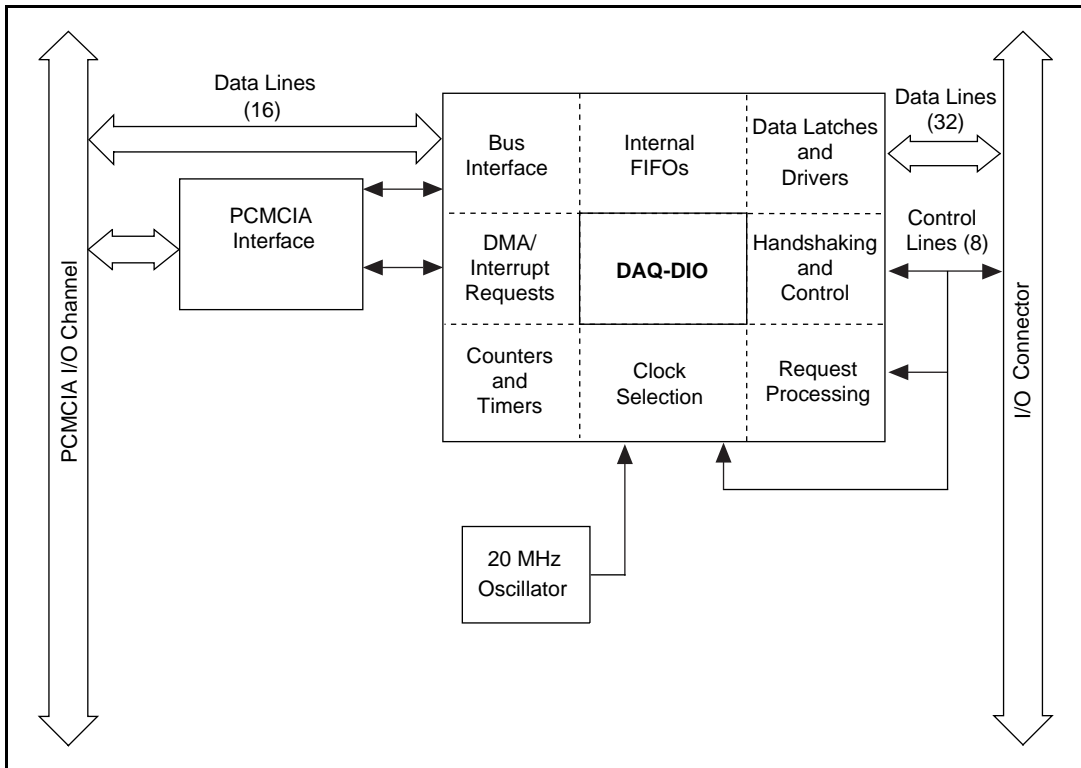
PCMCIA I/O Channel

Data Lines (16)

PCMCIA Interface

Bus Interface

Internal FIFOs

Data Latches and Drivers

Data Lines (32)

DMA/ Interrupt Requests

DAQ-DIO

Handshaking and Control

Control Lines (8)

Counters and Timers

Clock Selection

Request Processing

20 MHz Oscillator

I/O Connector